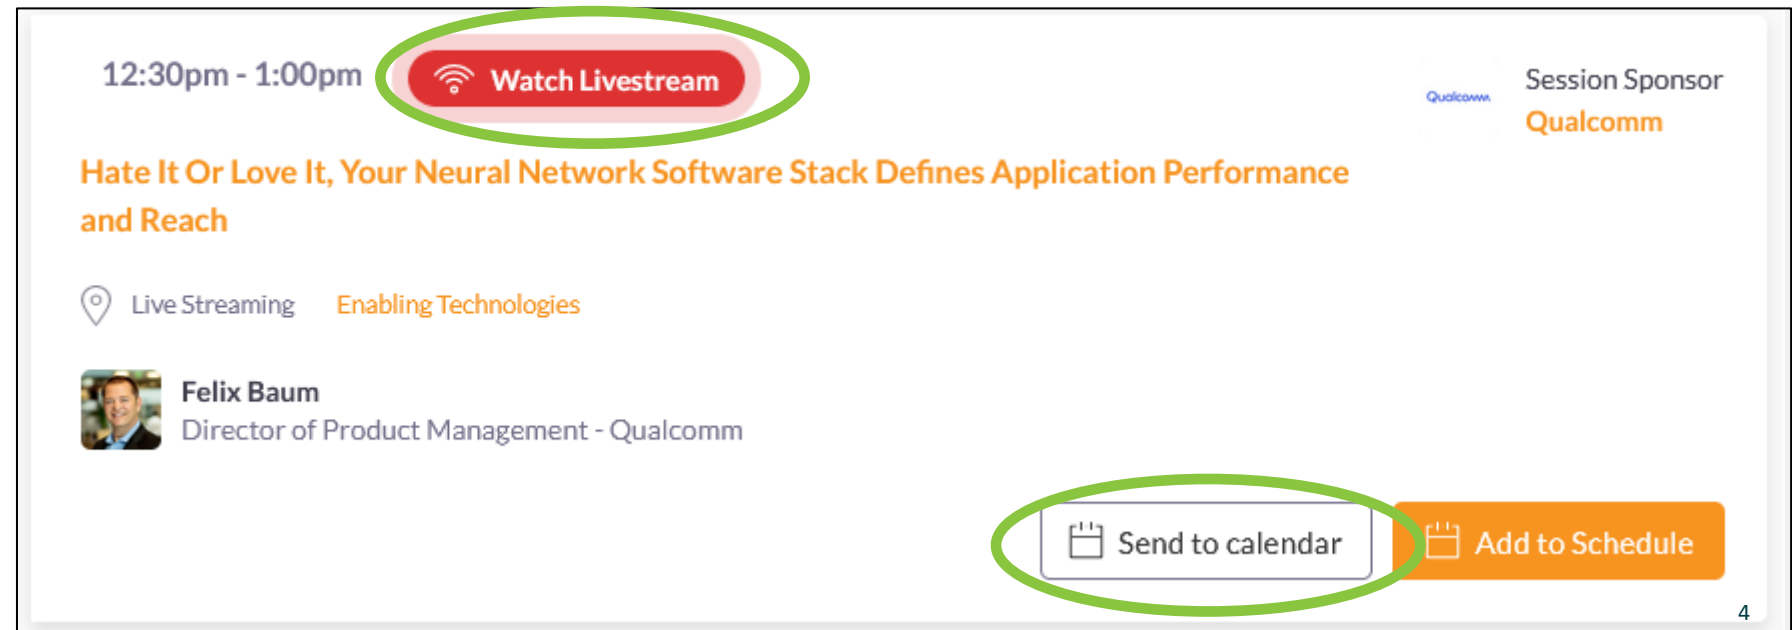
12:30pm - 1:00pm Watch Livestream

Qualcomm Session Sponsor
Qualcomm

Hate It Or Love It, Your Neural Network Software Stack Defines Application Performance and Reach

Live Streaming Enabling Technologies

Felix Baum
Director of Product Management - Qualcomm

Send to calendar Add to Schedule

4